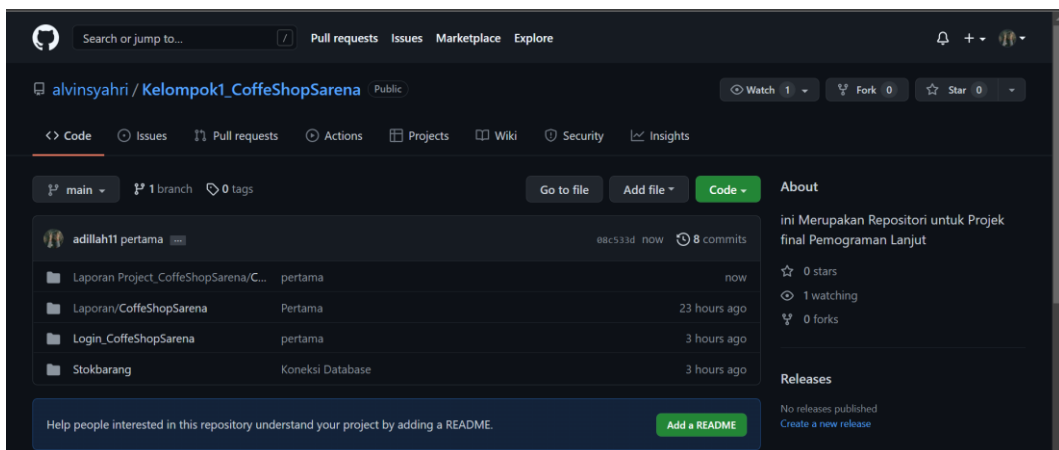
Search or jump to... / Pull requests Issues Marketplace Explore

alvinsyahri / Kelompok1_CoffeShopSarena Public

Watch 1 Fork 0 Star 0

Code Issues Pull requests Actions Projects Wiki Security Insights

main 1 branch 0 tags

Go to file Add file Code

adillah11 pertama ... 08c533d now 8 commits

| | | |
|---|---|---|
| Laporan Project_CoffeShopSarena/C... | pertama | now |
| Laporan/CoffeShopSarena | Pertama | 23 hours ago |
| Login_CoffeShopSarena | pertama | 3 hours ago |
| Stokbarang | Koneksi Database | 3 hours ago |

Help people interested in this repository understand your project by adding a README. Add a README

About

ini Merupakan Repositori untuk Projek final Pemograman Lanjut

0 stars

1 watching

0 forks

Releases

No releases published

Create a new release